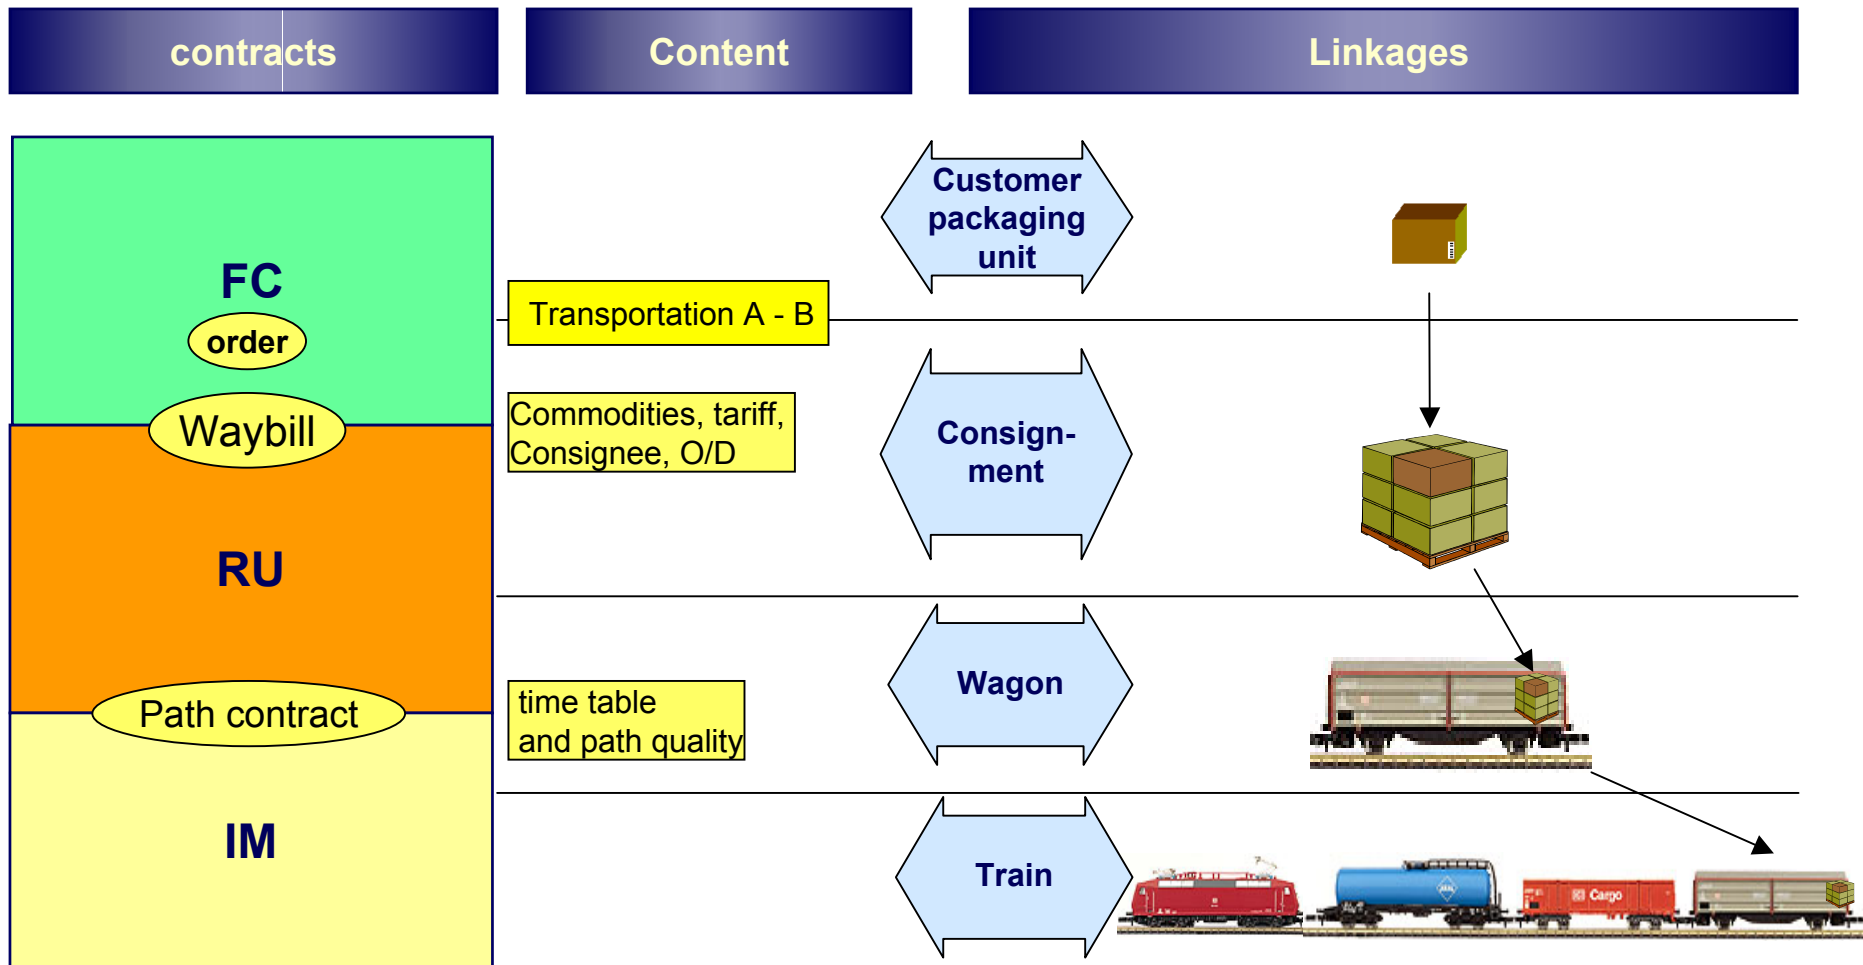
contracts

Content

Linkages

FC

order

Waybill

RU

Path contract

IM

Transportation A - B

Commodities, tariff, Consignee, O/D

time table and path quality

Customer packaging unit

Consign-ment

Wagon

Train

Cargo